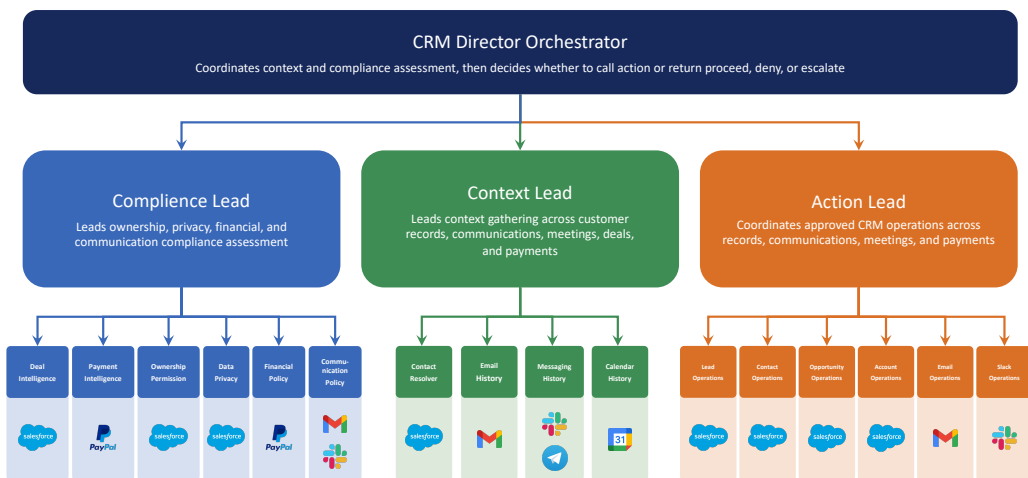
CRM Director Orchestrator

Coordinates context and compliance assessment, then decides whether to call action or return proceed, deny, or escalate

Complience Lead

Leads ownership, privacy, financial, and communication compliance assessment

Context Lead

Leads context gathering across customer records, communications, meetings, deals, and payments

Action Lead

Coordinates approved CRM operations across records, communications, meetings, and payments

Deal Intelligence

salesforce

Payment Intelligence

PayPal

Ownership Permission

salesforce

Data Privacy

salesforce

Financial Policy

PayPal

Communication Policy

Contact Resolver

salesforce

Email History

Messaging History

Calendar History

31

Lead Operations

salesforce

Contact Operations

salesforce

Opportunity Operations

salesforce

Account Operations

salesforce

Email Operations

Slack Operations